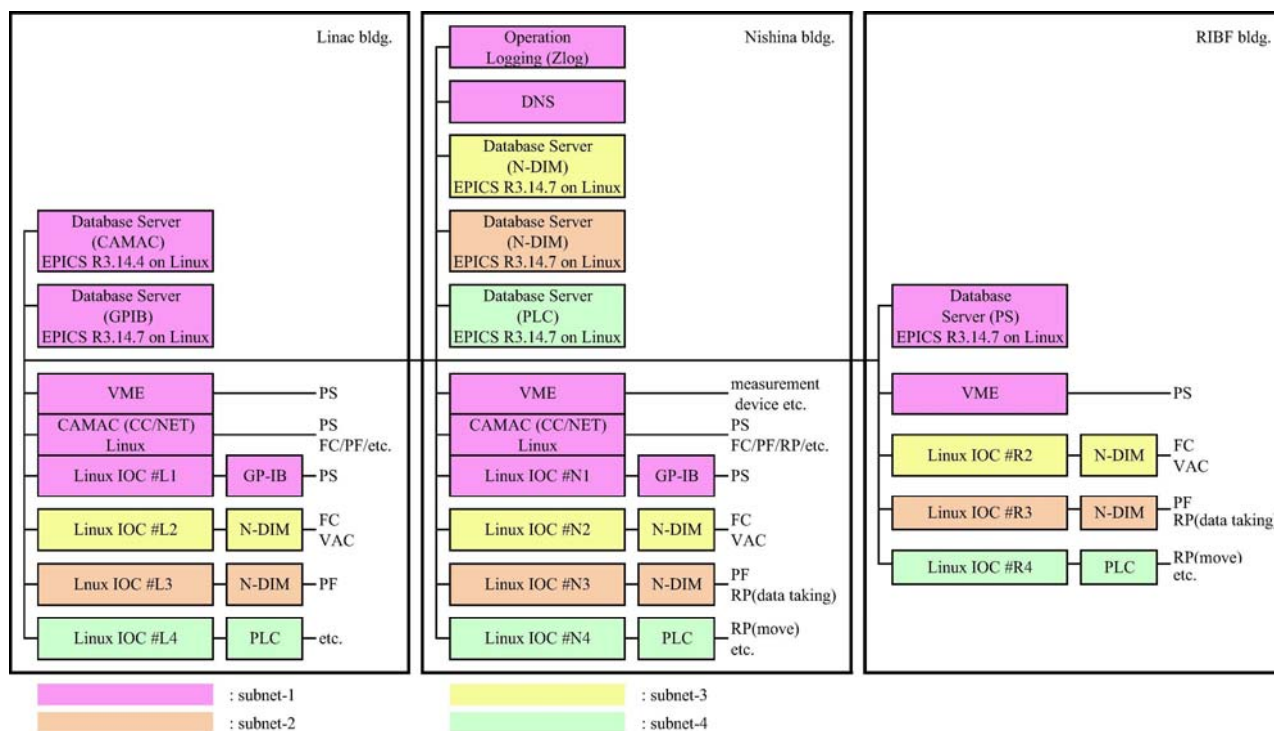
Linac bldg.

Database Server (CAMAC) EPICS R3.14.4 on Linux

Database Server (GPIB) EPICS R3.14.7 on Linux

VME — PS

CAMAC (CC/NET) Linux — PS FC/PF/etc.

Linux IOC #L1 — GP-IB — PS

Linux IOC #L2 — N-DIM — FC VAC

Lnux IOC #L3 — N-DIM — PF

Linux IOC #L4 — PLC — etc.

Nishina bldg.

Operation Logging (Zlog)

DNS

Database Server (N-DIM) EPICS R3.14.7 on Linux

Database Server (N-DIM) EPICS R3.14.7 on Linux

Database Server (PLC) EPICS R3.14.7 on Linux

VME — measurement device etc.

CAMAC (CC/NET) Linux — PS FC/PF/RP/etc.

Linux IOC #N1 — GP-IB — PS

Linux IOC #N2 — N-DIM — FC VAC

Linux IOC #N3 — N-DIM — PF RP(data taking)

Linux IOC #N4 — PLC — RP(move) etc.

RIBF bldg.

Database Server (PS) EPICS R3.14.7 on Linux

VME — PS

Linux IOC #R2 — N-DIM — FC VAC

Linux IOC #R3 — N-DIM — PF RP(data taking

Linux IOC #R4 — PLC — RP(move) etc.

: subnet-1
: subnet-2
: subnet-3
: subnet-4